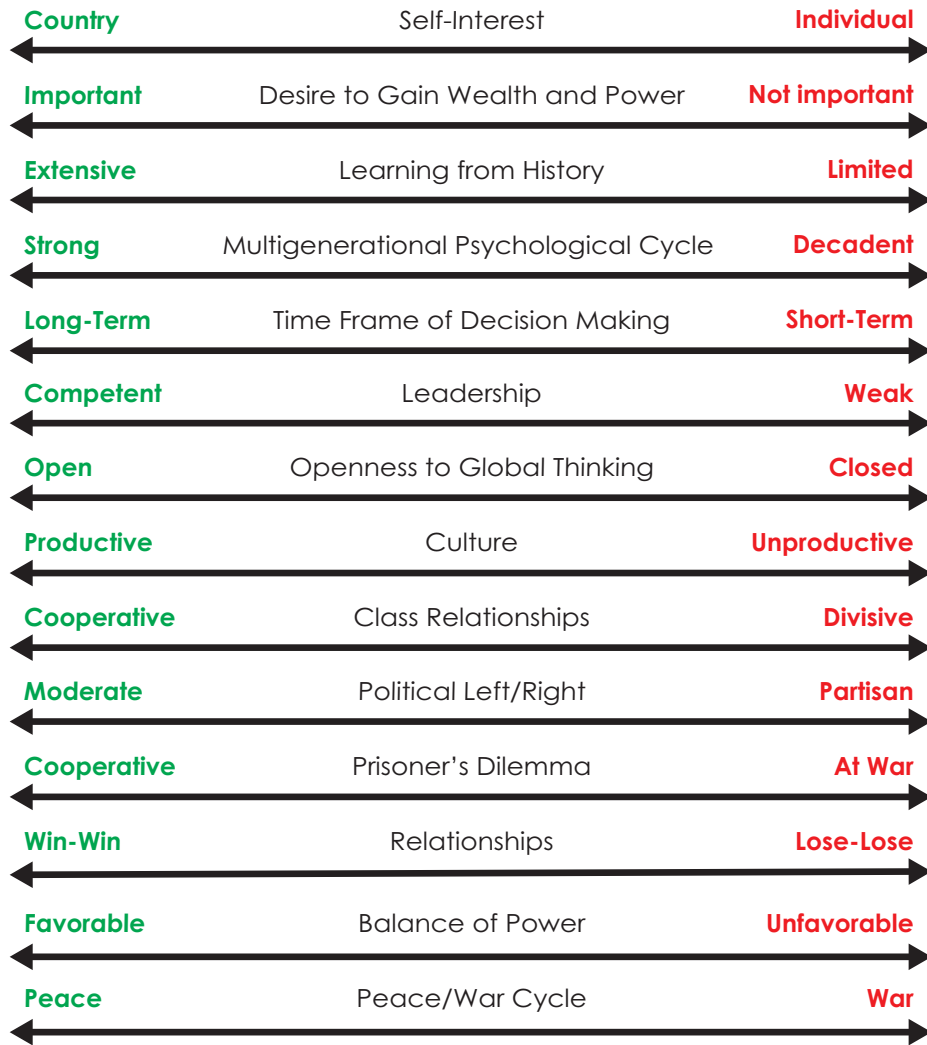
Country Self-Interest Individual

Important Desire to Gain Wealth and Power Not important

Extensive Learning from History Limited

Strong Multigenerational Psychological Cycle Decadent

Long-Term Time Frame of Decision Making Short-Term

Competent Leadership Weak

Open Openness to Global Thinking Closed

Productive Culture Unproductive

Cooperative Class Relationships Divisive

Moderate Political Left/Right Partisan

Cooperative Prisoner's Dilemma At War

Win-Win Relationships Lose-Lose

Favorable Balance of Power Unfavorable

Peace Peace/War Cycle War